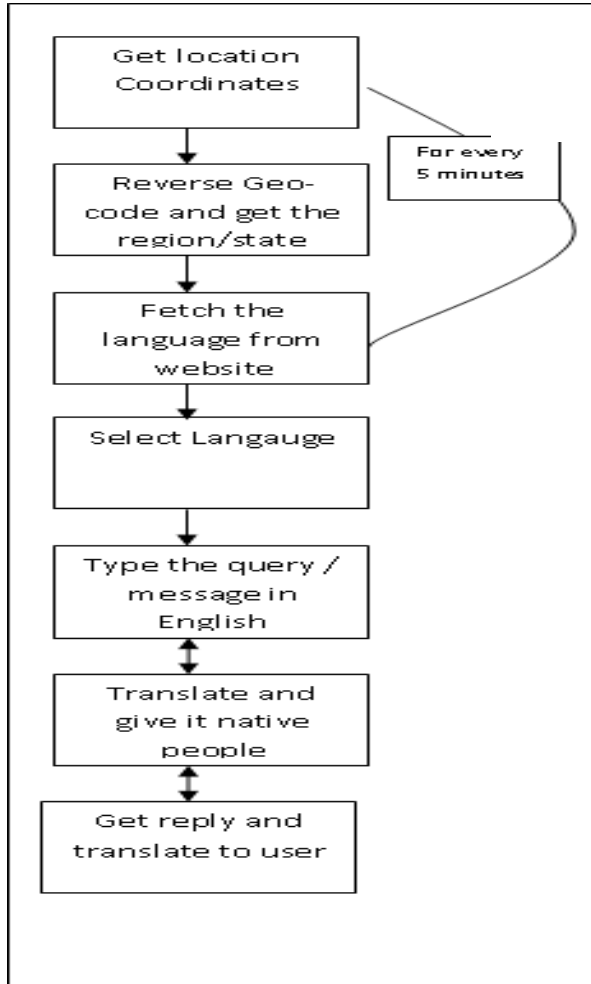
Get location Coordinates

For every 5 minutes

Reverse Geo-code and get the region/state

Fetch the language from website

Select Langauge

Type the query / message in English

Translate and give it native people

Get reply and translate to user